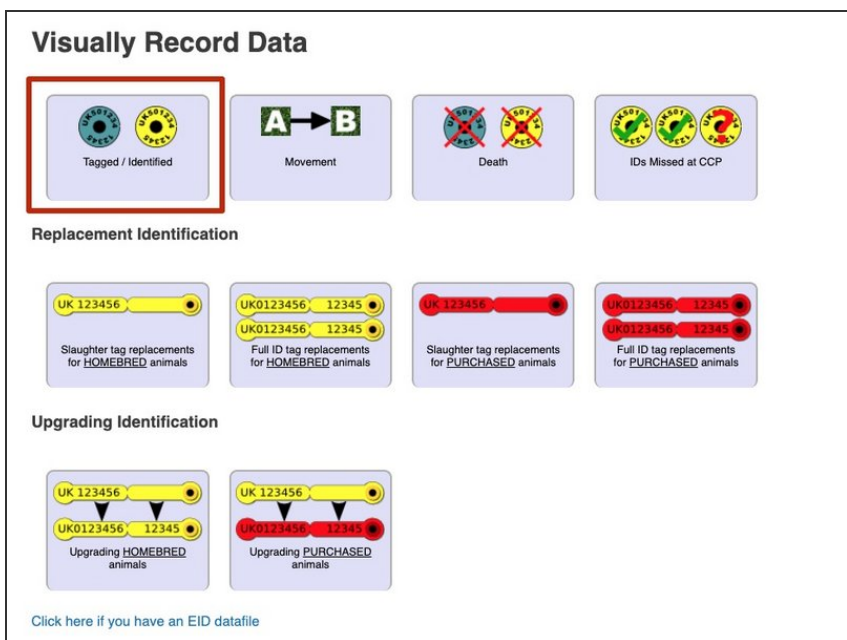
Visually Record Data

Tagged / Identified

A B

Movement

Death

IDs Missed at CCP

Replacement Identification

UK 123456

Slaughter tag replacements for HOMEBRED animals

UK0123456 12345
UK0123456 12345

Full ID tag replacements for HOMEBRED animals

UK 123456

Slaughter tag replacements for PURCHASED animals

UK0123456 12345
UK0123456 12345

Full ID tag replacements for PURCHASED animals

Upgrading Identification

UK 123456
UK0123456 12345

Upgrading HOMEBRED animals

UK 123456
UK0123456 12345

Upgrading PURCHASED animals

Click here if you have an EID datafile